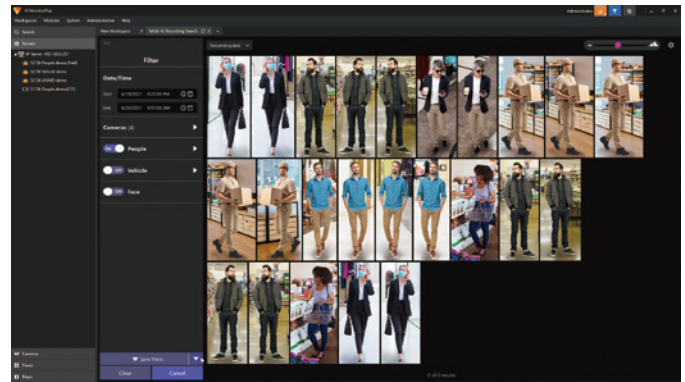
Workspace Window System Administrator Help

Administrator

Search

Servers

New Workspace

Multi AI Recording Search

Filter

Date/Time

Start

End

Cameras (4)

On People

Off Vehicle

Off Face

Save filters

Clear

Cancel

Descending date

Cameras

Users

Maps